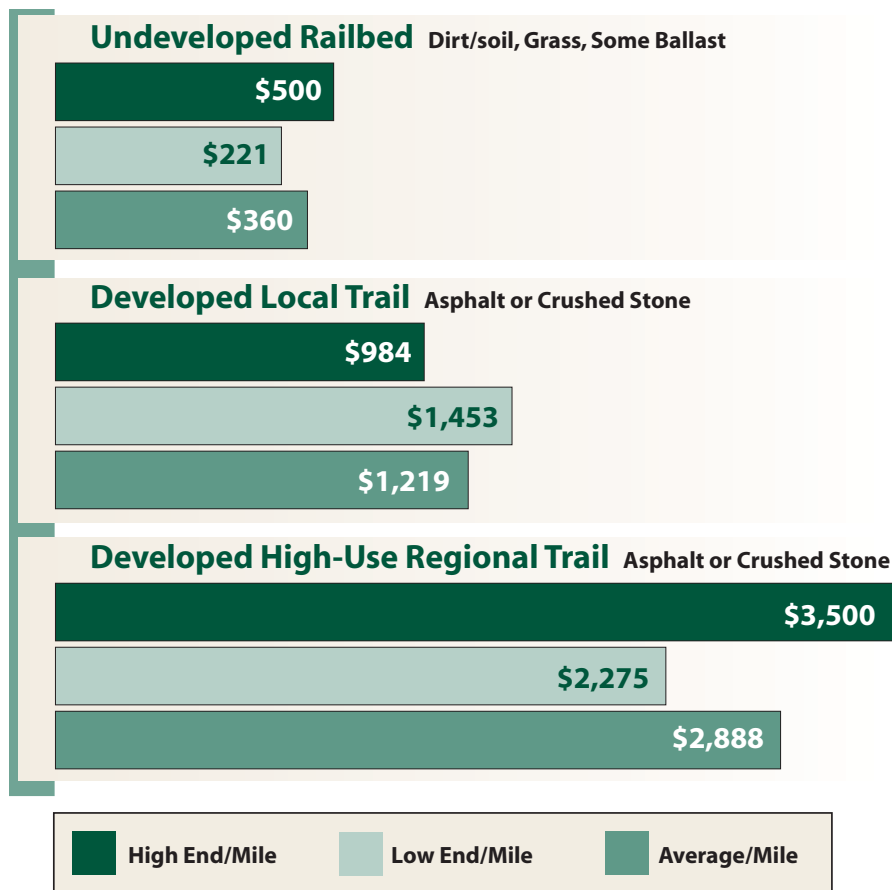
Undeveloped Railbed Dirt/soil, Grass, Some Ballast

$500

$221

$360

Developed Local Trail Asphalt or Crushed Stone

$984

$1,453

$1,219

Developed High-Use Regional Trail Asphalt or Crushed Stone

$3,500

$2,275

$2,888

High End/Mile

Low End/Mile

Average/Mile